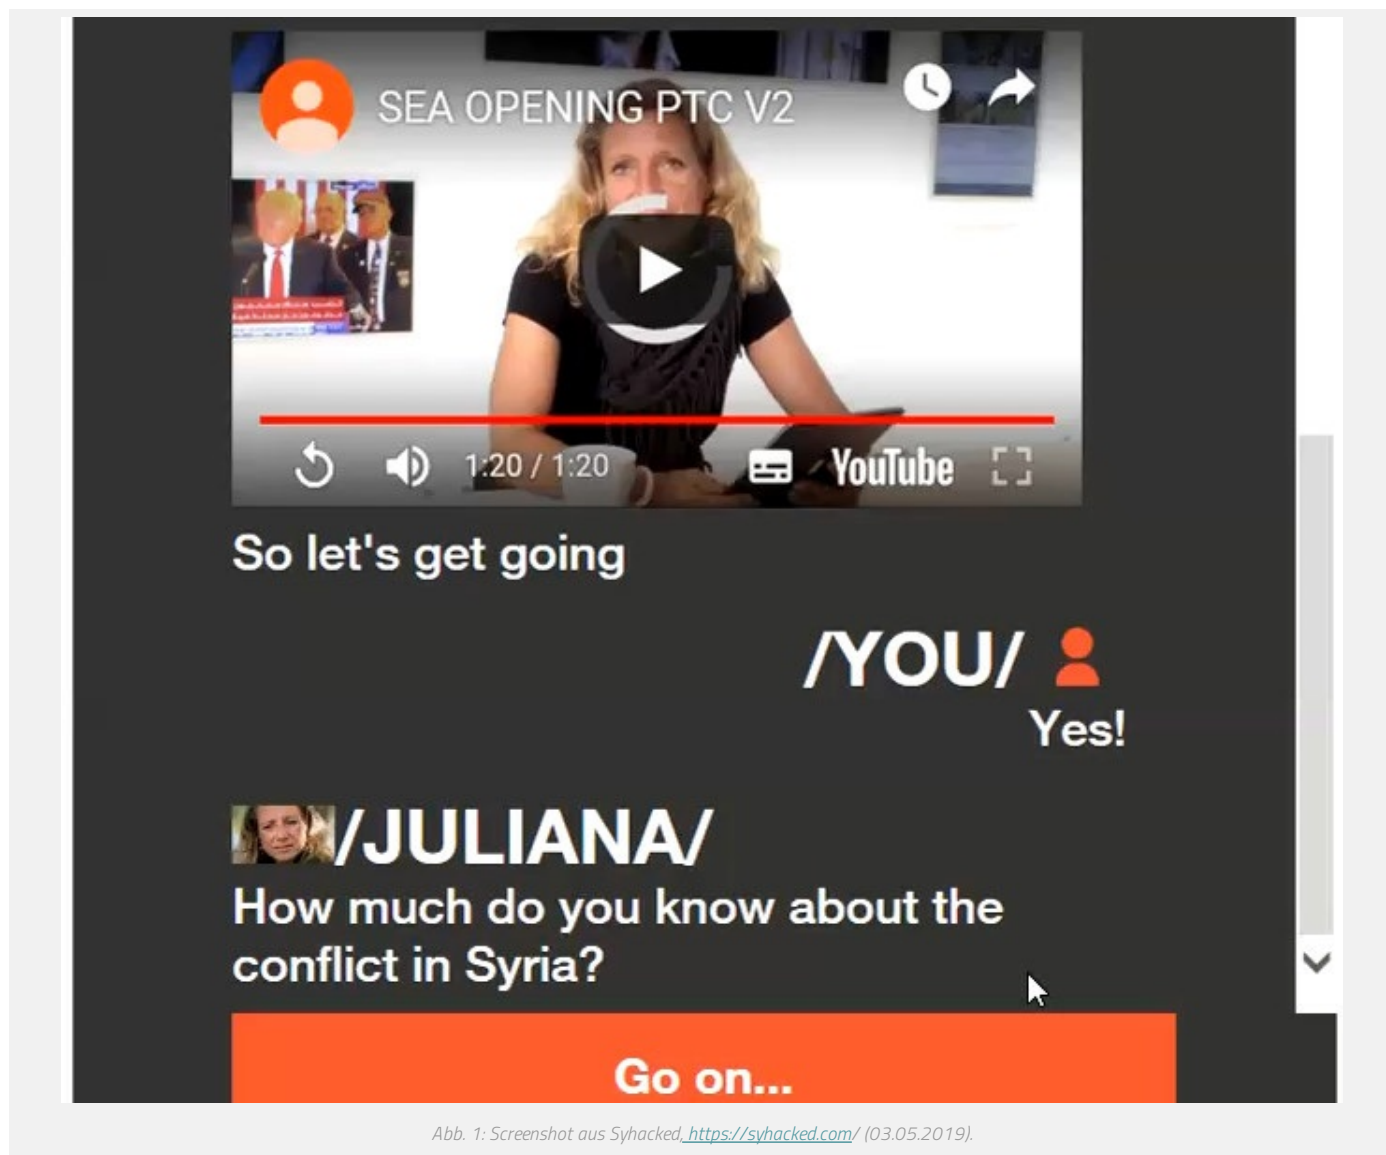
SEA OPENING PTC V2

1:20 / 1:20

YouTube

So let's get going

/YOU/

Yes!

/JULIANA/

How much do you know about the conflict in Syria?

Go on...

Abb. 1: Screenshot aus Syhacked, https://syhacked.com/ (03.05.2019).